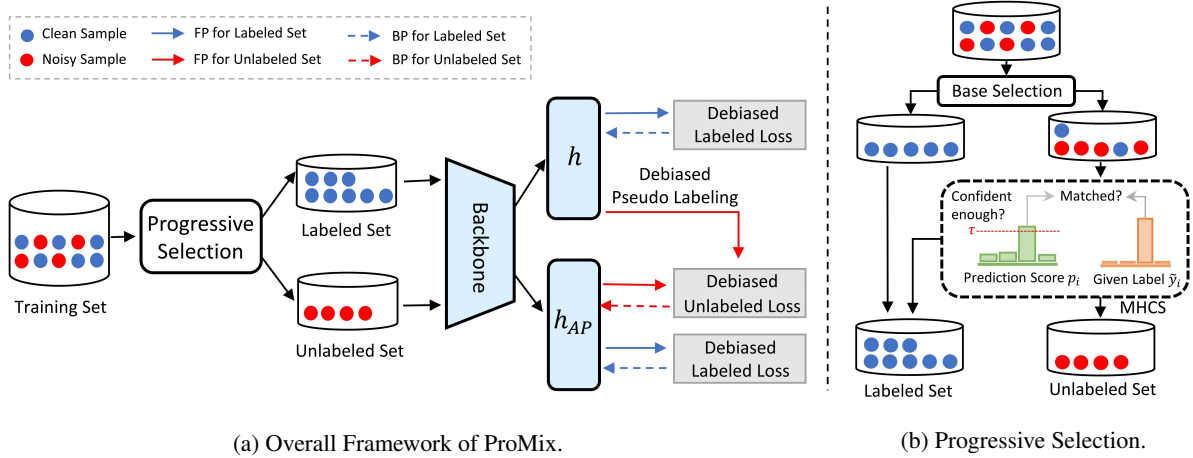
Clean Sample
Noisy Sample
FP for Labeled Set
FP for Unlabeled Set
BP for Labeled Set
BP for Unlabeled Set

Training Set
Progressive Selection
Labeled Set
Unlabeled Set
Backbone
$h$
$h_{AP}$
Debiased Labeled Loss
Debiased Pseudo Labeling
Debiased Unlabeled Loss
Debiased Labeled Loss

(a) Overall Framework of ProMix.

Base Selection
Confident enough?
Matched?
$\tau$
Prediction Score $p_i$
Given Label $\tilde{y}_i$
MHCS
Labeled Set
Unlabeled Set

(b) Progressive Selection.